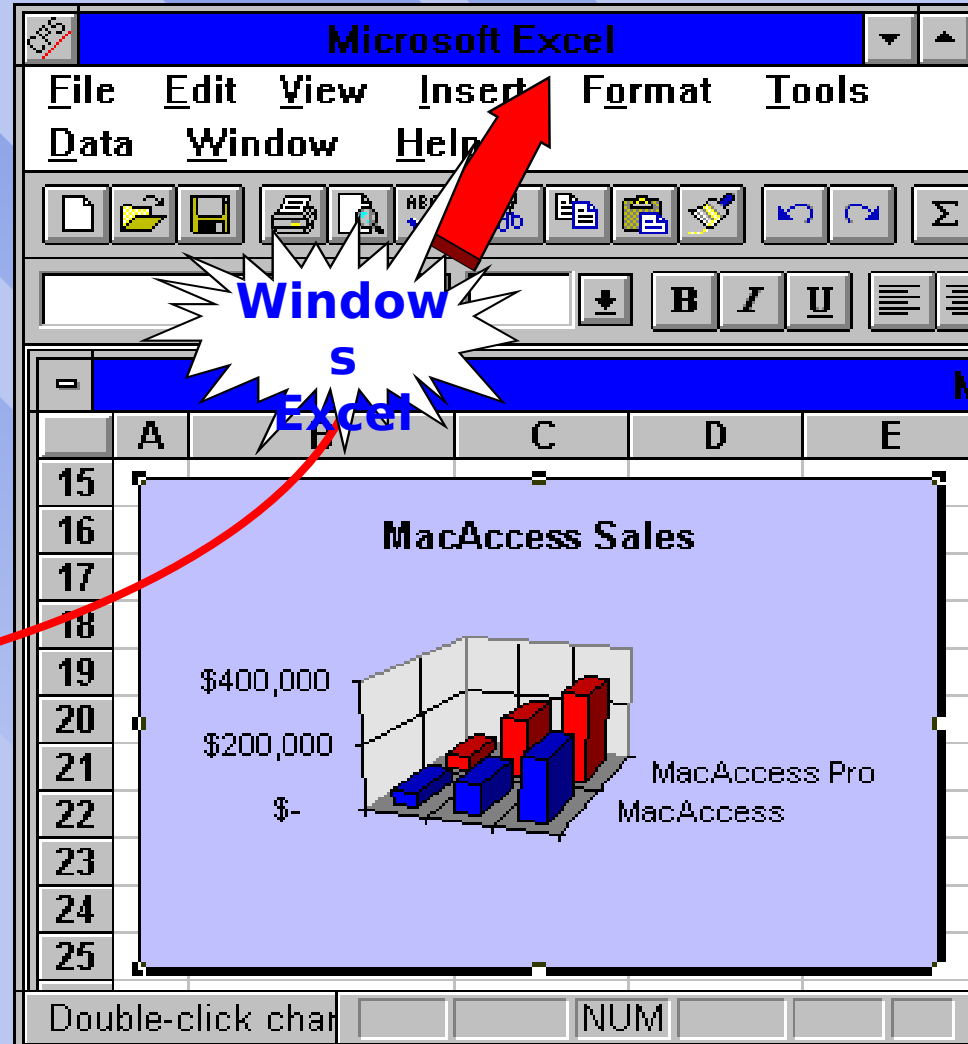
Microsoft Excel

File Edit View Insert Format Tools Data Window Help

B I U

Windows Excel

A B C D E

15
16
17
18
19
20
21
22
23
24
25

MacAccess Sales

$400,000
$200,000
$-

MacAccess Pro
MacAccess

Double-click char

NUM